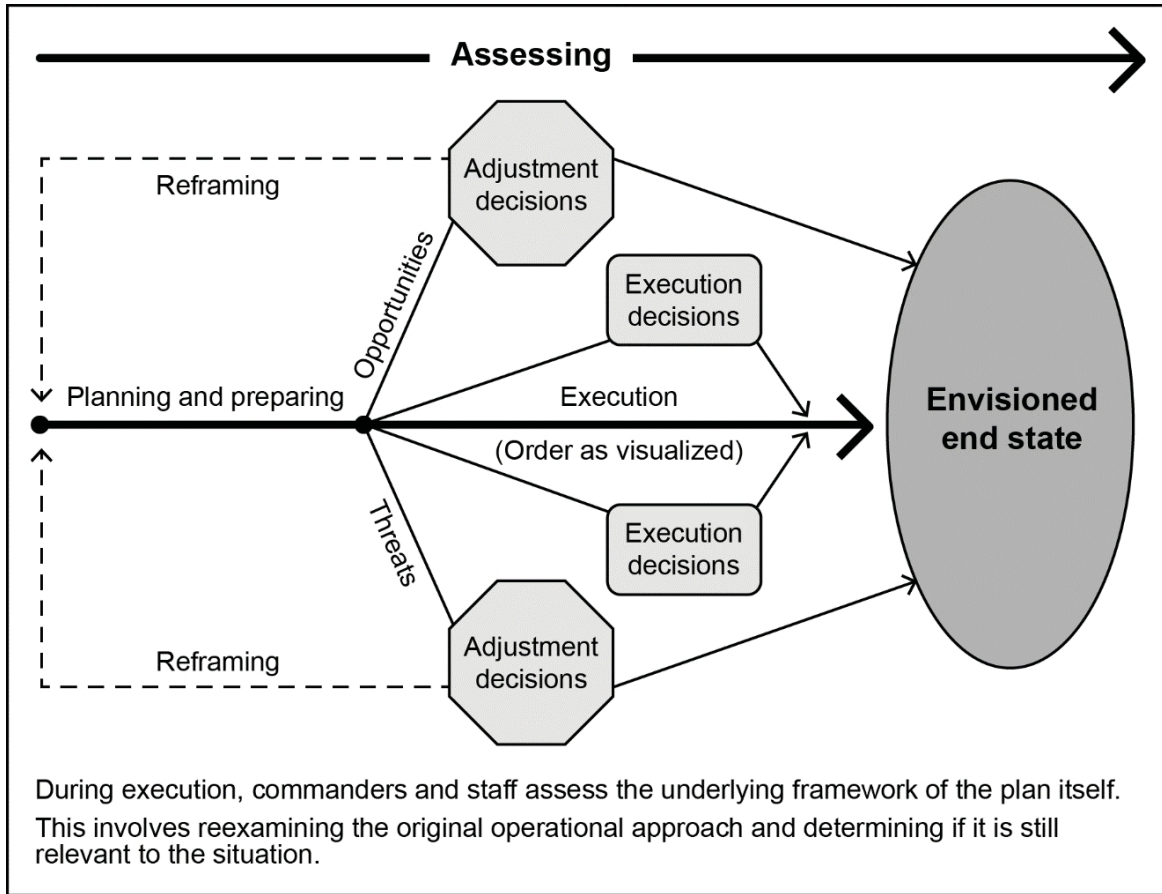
Assessing

Reframing

Adjustment decisions

Opportunities

Execution decisions

Planning and preparing

Execution

(Order as visualized)

Envisioned end state

Threats

Execution decisions

Reframing

Adjustment decisions

During execution, commanders and staff assess the underlying framework of the plan itself.

This involves reexamining the original operational approach and determining if it is still relevant to the situation.